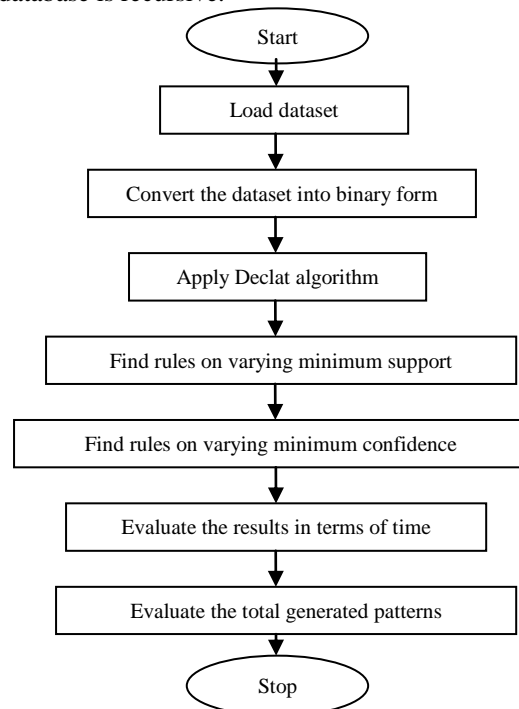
database is recursive.

Start

Load dataset

Convert the dataset into binary form

Apply Declat algorithm

Find rules on varying minimum support

Find rules on varying minimum confidence

Evaluate the results in terms of time

Evaluate the total generated patterns

Stop